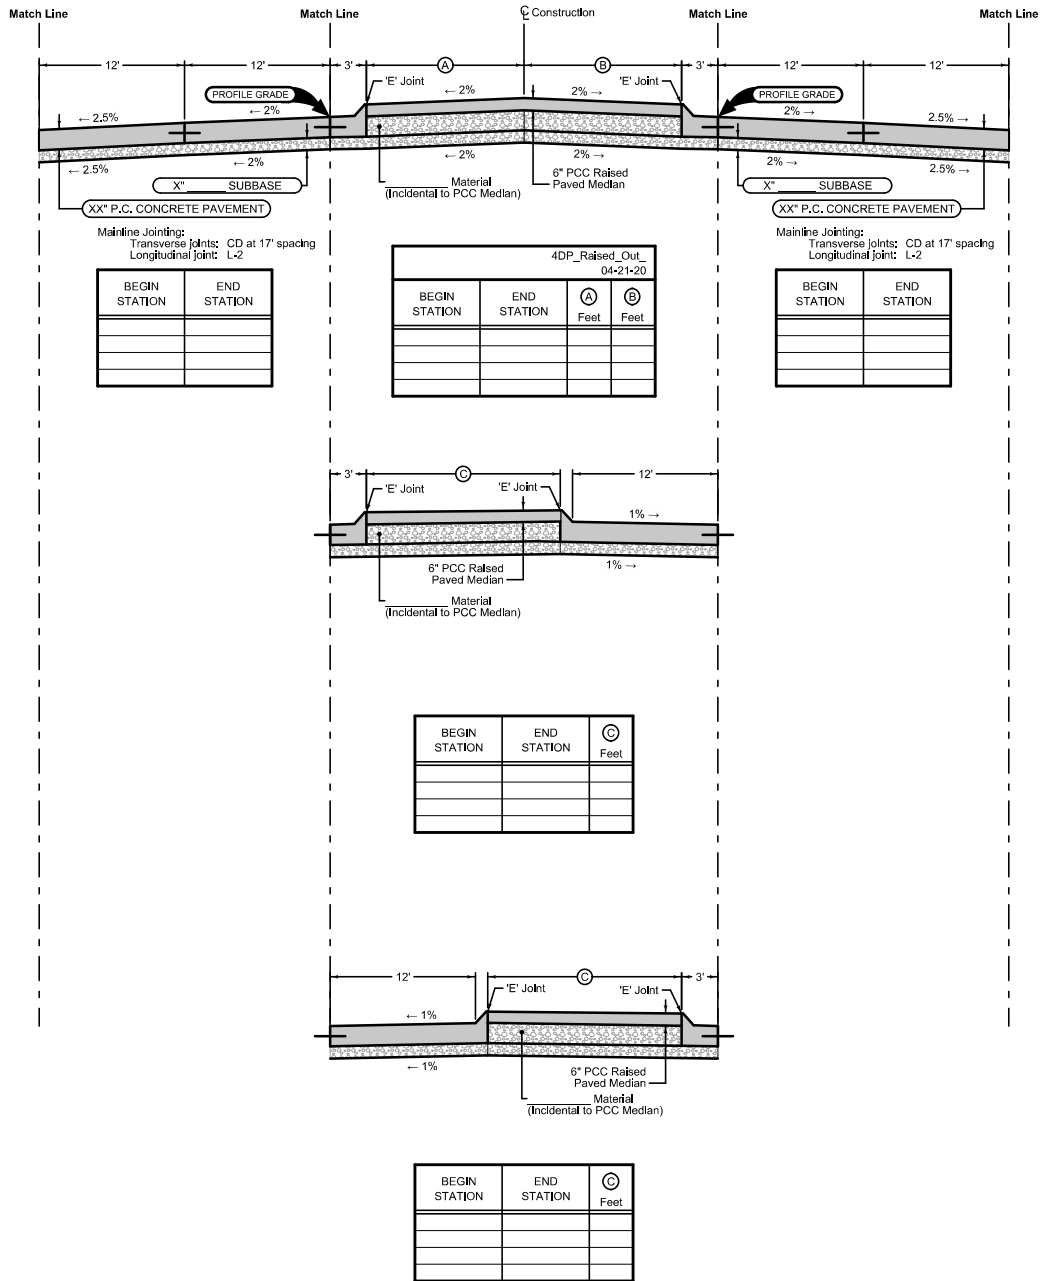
Match Line

Match Line

℄ Construction

Match Line

Match Line

12'

12'

3'

Ⓐ

Ⓑ

3'

12'

12'

'E' Joint

'E' Joint

PROFILE GRADE

PROFILE GRADE

← 2.5%

← 2%

← 2%

2% →

2% →

2.5% →

← 2.5%

← 2%

← 2%

2% →

2% →

2.5% →

X" ______ SUBBASE

Material (Incidental to PCC Median)

6" PCC Raised Paved Median

X" ______ SUBBASE

XX" P.C. CONCRETE PAVEMENT

XX" P.C. CONCRETE PAVEMENT

Mainline Jointing:
Transverse joints: CD at 17' spacing
Longitudinal joint: L-2

Mainline Jointing:
Transverse joints: CD at 17' spacing
Longitudinal joint: L-2

| BEGIN STATION | END STATION |
|---|---|
| | |
| | |
| | |
| | |

4DP_Raised_Out_
04-21-20

| BEGIN STATION | END STATION | Ⓐ Feet | Ⓑ Feet |
|---|---|---|---|
| | | | |
| | | | |
| | | | |
| | | | |

| BEGIN STATION | END STATION |
|---|---|
| | |
| | |
| | |
| | |

3'

Ⓒ

12'

'E' Joint

'E' Joint

1% →

6" PCC Raised Paved Median

1% →

Material (Incidental to PCC Median)

| BEGIN STATION | END STATION | Ⓒ Feet |
|---|---|---|
| | | |
| | | |
| | | |
| | | |

12'

Ⓒ

3'

'E' Joint

'E' Joint

← 1%

← 1%

6" PCC Raised Paved Median

Material (Incidental to PCC Median)

| BEGIN STATION | END STATION | Ⓒ Feet |
|---|---|---|
| | | |
| | | |
| | | |
| | | |